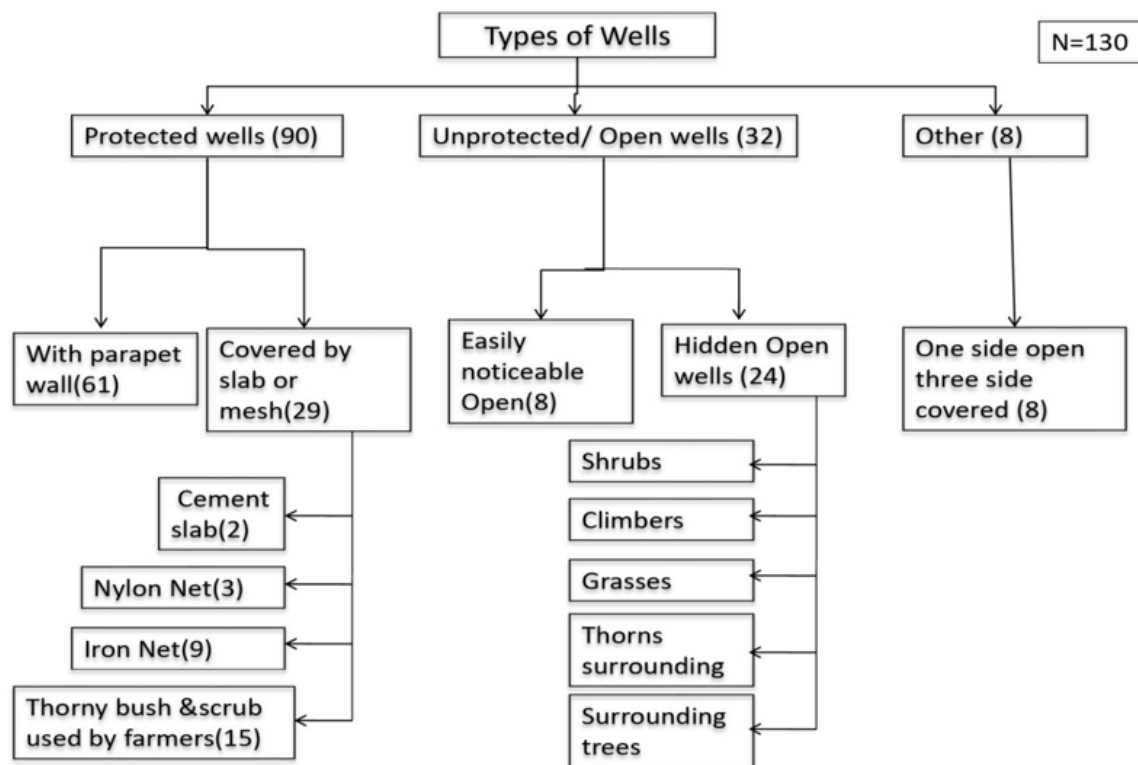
Types of Wells

N=130

Protected wells (90)

Unprotected/ Open wells (32)

Other (8)

With parapet wall(61)

Covered by slab or mesh(29)

Cement slab(2)

Nylon Net(3)

Iron Net(9)

Thorny bush &scrub used by farmers(15)

Easily noticeable Open(8)

Hidden Open wells (24)

Shrubs

Climbers

Grasses

Thorns surrounding

Surrounding trees

One side open three side covered (8)